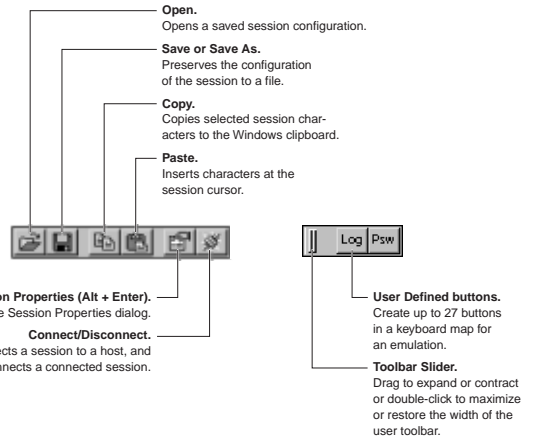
Open.
Opens a saved session configuration.

Save or Save As.
Preserves the configuration of the session to a file.

Copy.
Copies selected session characters to the Windows clipboard.

Paste.
Inserts characters at the session cursor.

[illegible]on Properties (Alt + Enter).
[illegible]e Session Properties dialog.

Connect/Disconnect.
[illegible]ects a session to a host, and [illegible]nects a connected session.

Log Psw

User Defined buttons.
Create up to 27 buttons in a keyboard map for an emulation.

Toolbar Slider.
Drag to expand or contract or double-click to maximize or restore the width of the user toolbar.